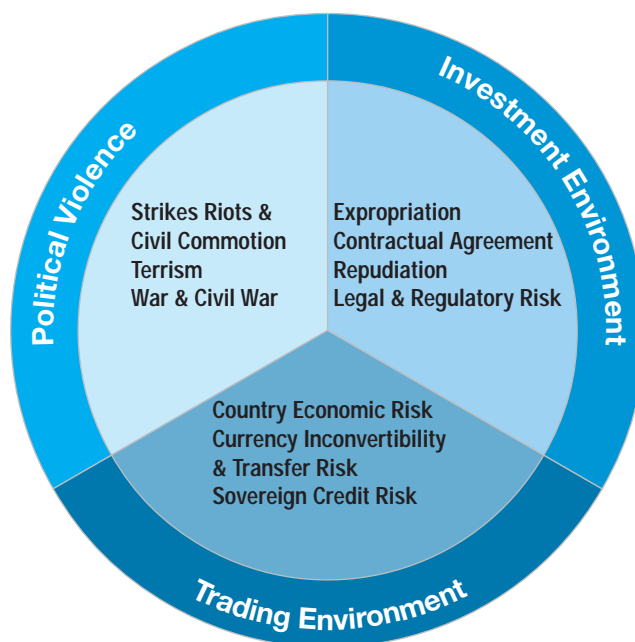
Political Violence

Strikes Riots &
Civil Commotion
Terrism
War & Civil War

Investment Environment

Expropriation
Contractual Agreement
Repudiation
Legal & Regulatory Risk

Country Economic Risk
Currency Inconvertibility
& Transfer Risk
Sovereign Credit Risk

Trading Environment